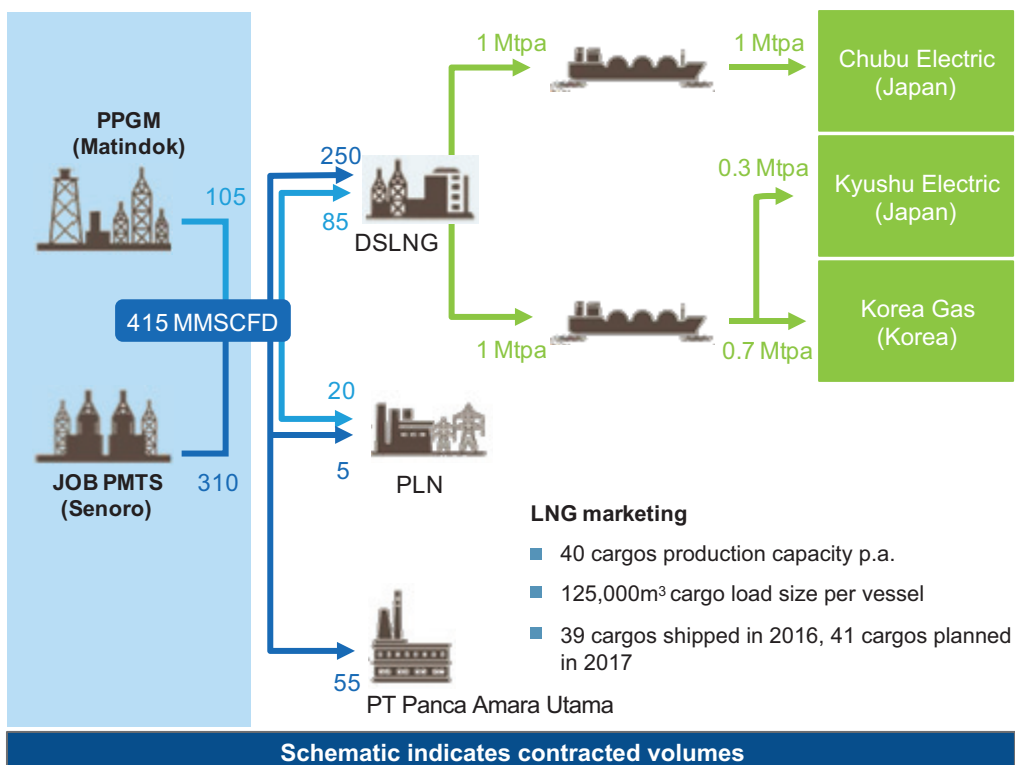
PPGM
(Matindok)

105

415 MMSCFD

JOB PMTS
(Senoro)

310

250

85

DSLNG

1 Mtpa

1 Mtpa

Chubu Electric
(Japan)

0.3 Mtpa

Kyushu Electric
(Japan)

1 Mtpa

0.7 Mtpa

Korea Gas
(Korea)

20

5

PLN

55

PT Panca Amara Utama

LNG marketing

40 cargos production capacity p.a.

125,000m$^3$ cargo load size per vessel

39 cargos shipped in 2016, 41 cargos planned in 2017

Schematic indicates contracted volumes